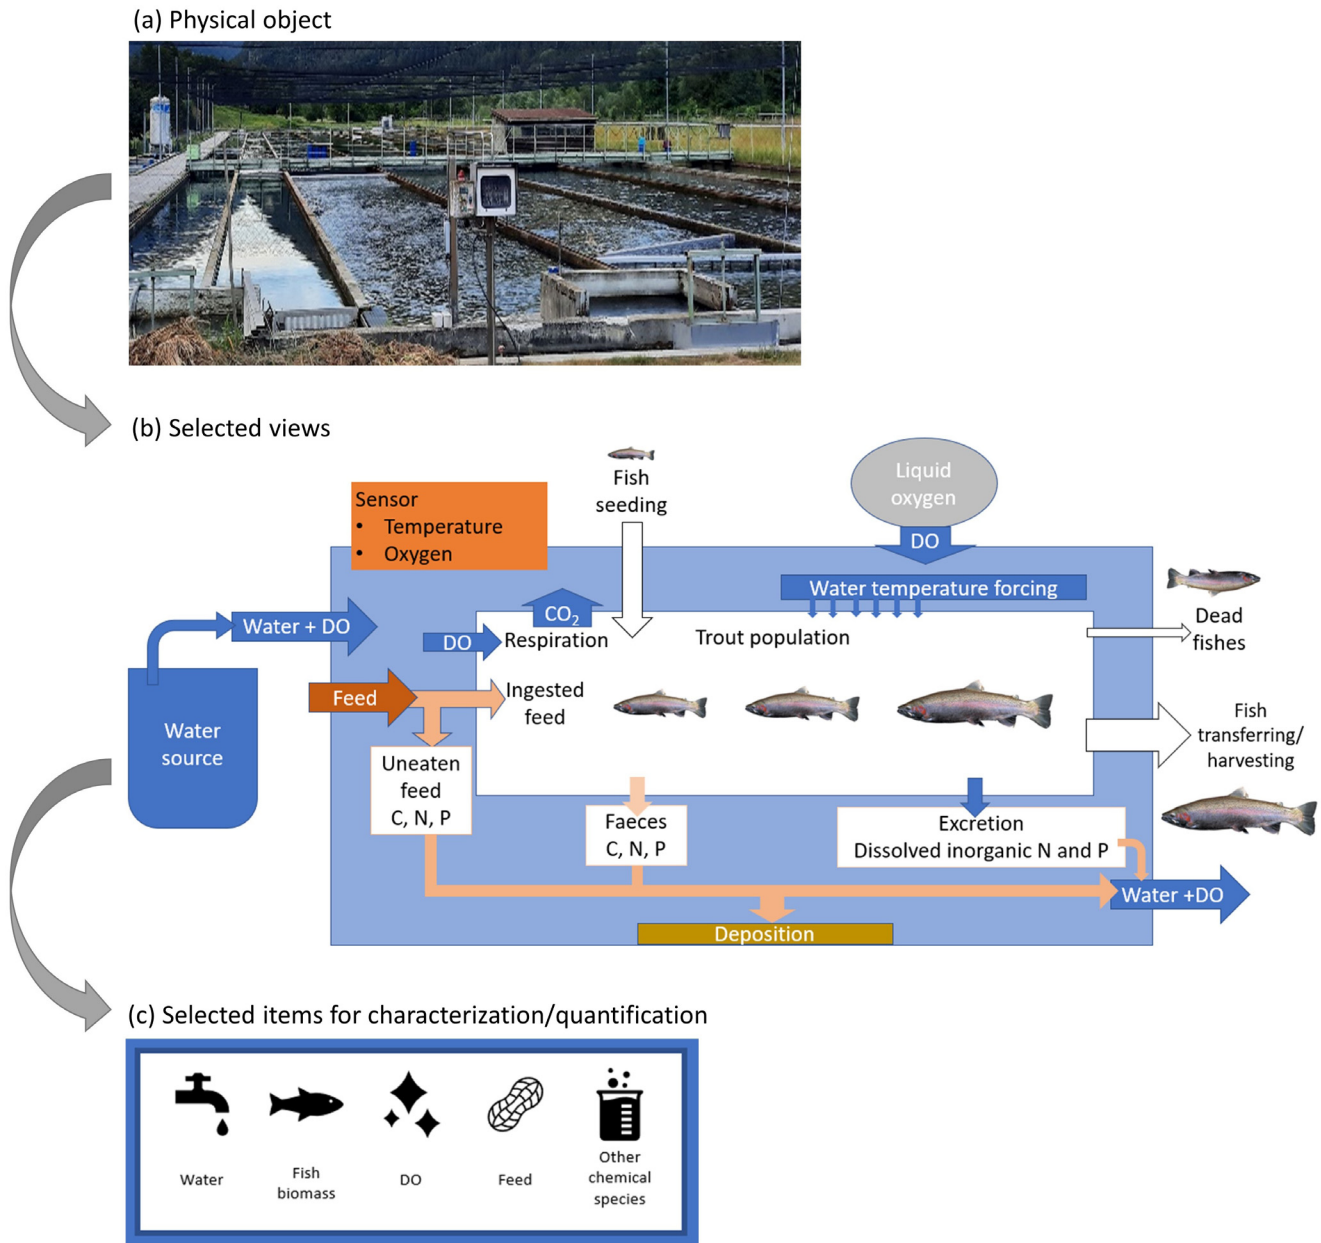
(a) Physical object

(b) Selected views

Sensor
• Temperature
• Oxygen

Fish seeding

Liquid oxygen

DO

Water temperature forcing

Dead fishes

Water + DO

$CO_2$

DO

Respiration

Trout population

Feed

Ingested feed

Fish transferring/ harvesting

Water source

Uneaten feed C, N, P

Faeces C, N, P

Excretion Dissolved inorganic N and P

Water +DO

Deposition

(c) Selected items for characterization/quantification

Water

Fish biomass

DO

Feed

Other chemical species